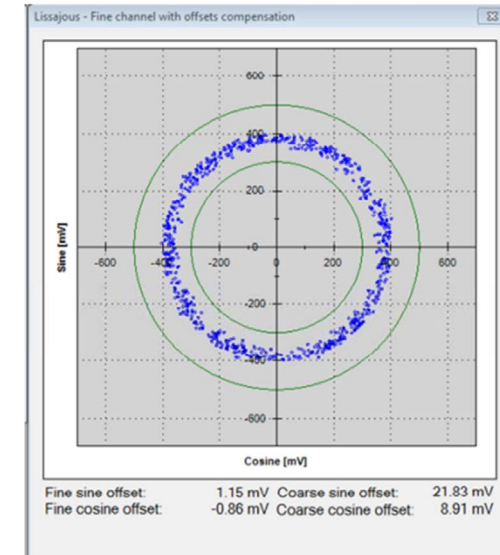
Lissajous - Fine channel with offsets compensation

600
400
200
0
-200
-400
-600

Sine [mV]

-600 -400 -200 0 200 400 600

Cosine [mV]

Fine sine offset: 1.15 mV Coarse sine offset: 21.83 mV
Fine cosine offset: -0.86 mV Coarse cosine offset: 8.91 mV